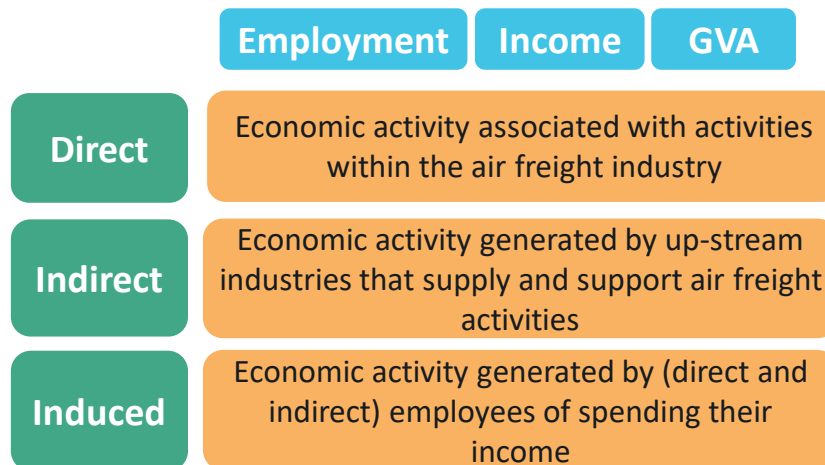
| | Employment | Income | GVA |
|---|---|---|---|
| Direct | Economic activity associated with activities within the air freight industry | | |
| Indirect | Economic activity generated by up-stream industries that supply and support air freight activities | | |
| Induced | Economic activity generated by (direct and indirect) employees of spending their income | | |